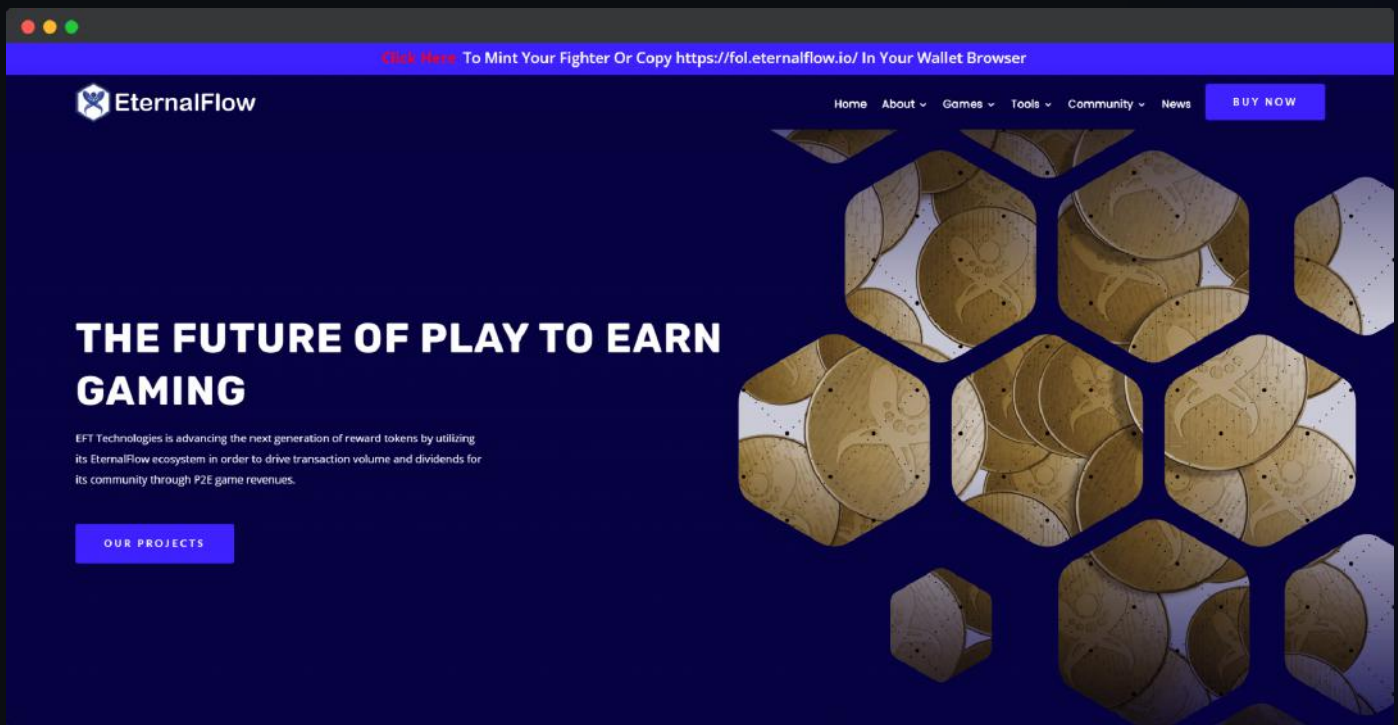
Click Here To Mint Your Fighter Or Copy https://fol.eternalflow.io/ In Your Wallet Browser

EternalFlow

Home About Games Tools Community News BUY NOW

THE FUTURE OF PLAY TO EARN GAMING

EFT Technologies is advancing the next generation of reward tokens by utilizing its EternalFlow ecosystem in order to drive transaction volume and dividends for its community through P2E game revenues.

OUR PROJECTS